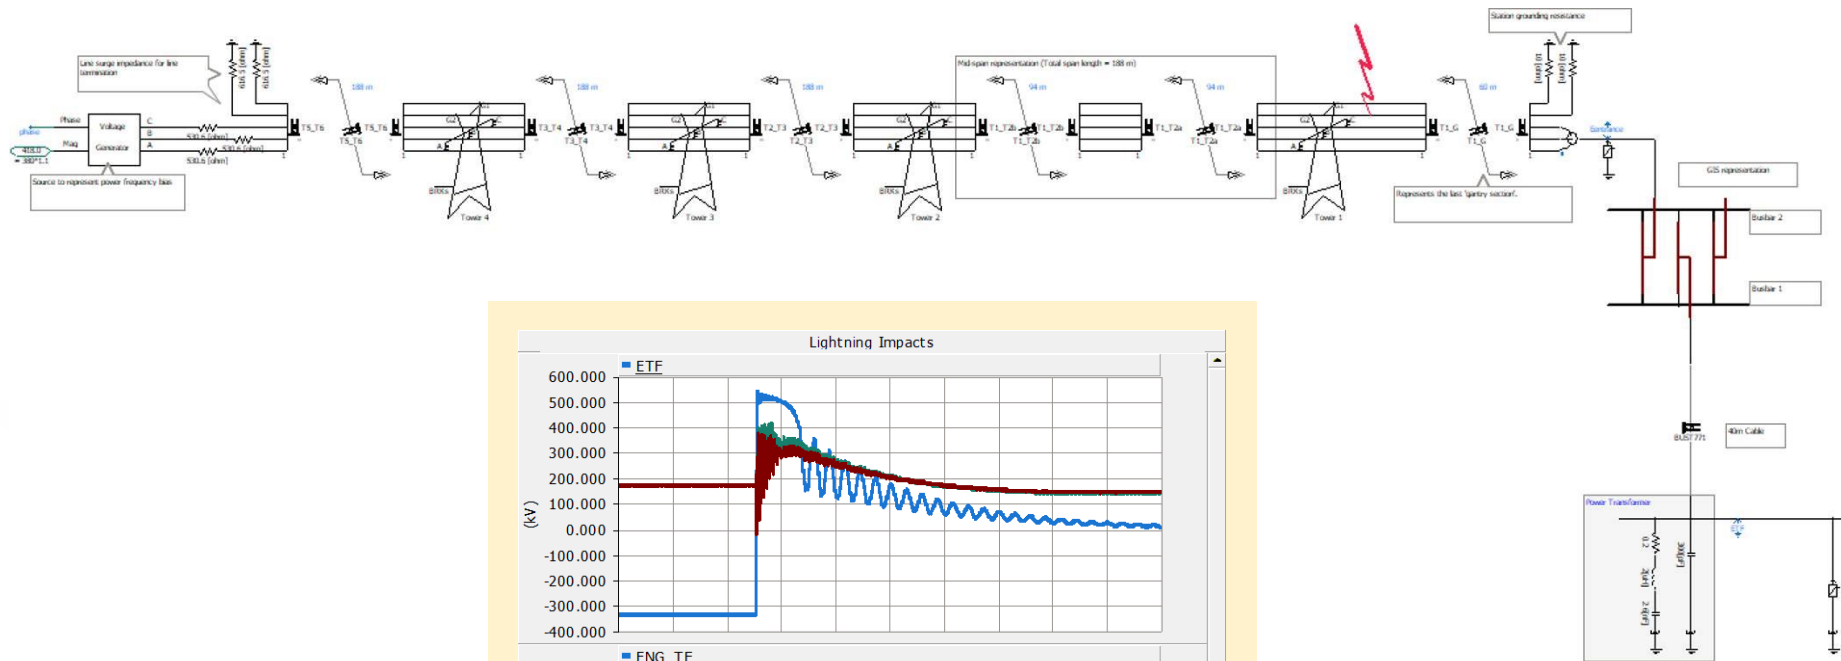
Line surge impedance for line termination

616.5 [ohm]
616.5 [ohm]

Phase
phase
Mag
418.0
= 380*1.1
Voltage
Generator
C
B
A
530.6 [ohm]
530.6 [ohm]
530.6 [ohm]

Source to represent power frequency bias

T5_T6
T5_T6
T5_T6
188 m
G2
G1
C
B
A
BRKs
Tower 4
T3_T4
T3_T4
T3_T4
188 m
Tower 3
T2_T3
T2_T3
T2_T3
188 m
Tower 2

Mid-span representation (Total span length = 188 m)
T1_T2b
T1_T2b
T1_T2b
94 m
T1_T2a
T1_T2a
T1_T2a
94 m
Tower 1
T1_G
T1_G
T1_G
60 m

Station grounding resistance
10 [ohm]
10 [ohm]
Eentrance

Represents the last 'gantry section'.

GIS representation
Busbar 2
Busbar 1

BUST771
40m Cable

Power Transformer
ETF
0.2
2[uH]
2[uF]
300[pF]

Lightning Impacts
ETF
600.000
500.000
400.000
300.000
200.000
100.000
0.000
-100.000
-200.000
-300.000
-400.000
(kV)
ENG_TF